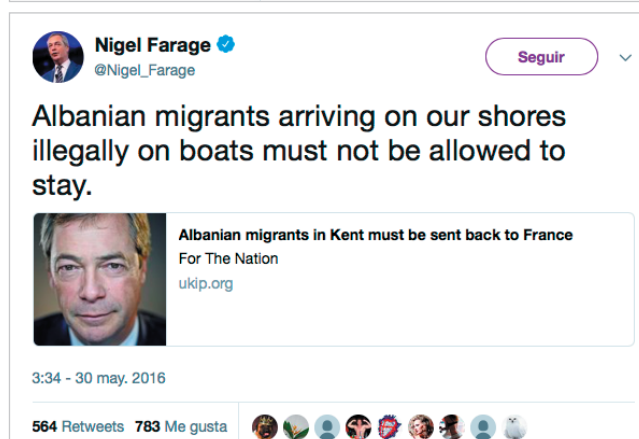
Nigel Farage
@Nigel_Farage

Seguir

Albanian migrants arriving on our shores illegally on boats must not be allowed to stay.

Albanian migrants in Kent must be sent back to France
For The Nation
ukip.org

3:34 - 30 may. 2016

564 Retweets 783 Me gusta